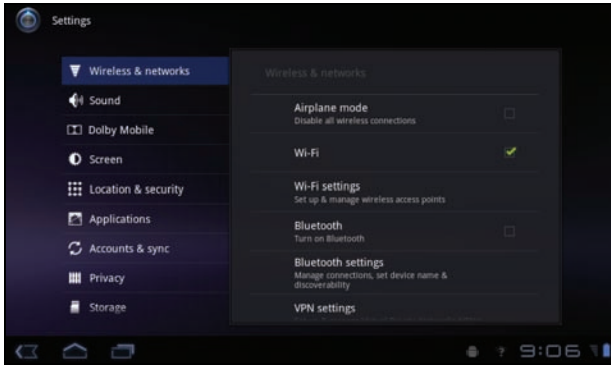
Settings

Wireless & networks
Sound
Dolby Mobile
Screen
Location & security
Applications
Accounts & sync
Privacy
Storage

Wireless & networks

Airplane mode
Disable all wireless connections

Wi-Fi

Wi-Fi settings
Set up & manage wireless access points

Bluetooth
Turn on Bluetooth

Bluetooth settings
Manage connections, set device name & discoverability

VPN settings
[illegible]

9:06